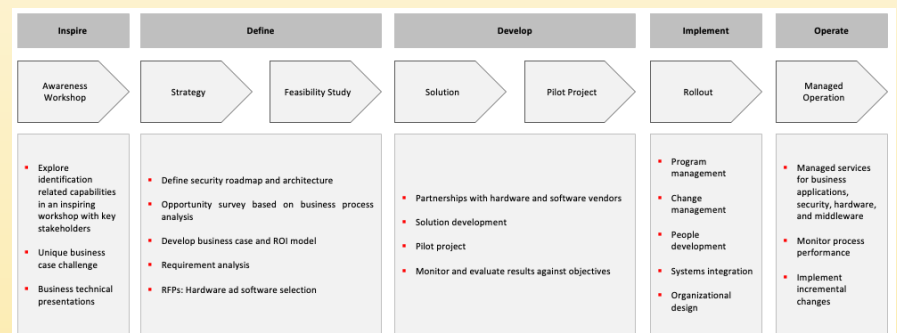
Inspire

Define

Develop

Implement

Operate

Awareness Workshop

Strategy

Feasibility Study

Solution

Pilot Project

Rollout

Managed Operation

- Explore identification related capabilities in an inspiring workshop with key stakeholders
- Unique business case challenge
- Business technical presentations

- Define security roadmap and architecture
- Opportunity survey based on business process analysis
- Develop business case and ROI model
- Requirement analysis
- RFPs: Hardware ad software selection

- Partnerships with hardware and software vendors
- Solution development
- Pilot project
- Monitor and evaluate results against objectives

- Program management
- Change management
- People development
- Systems integration
- Organizational design

- Managed services for business applications, security, hardware, and middleware
- Monitor process performance
- Implement incremental changes